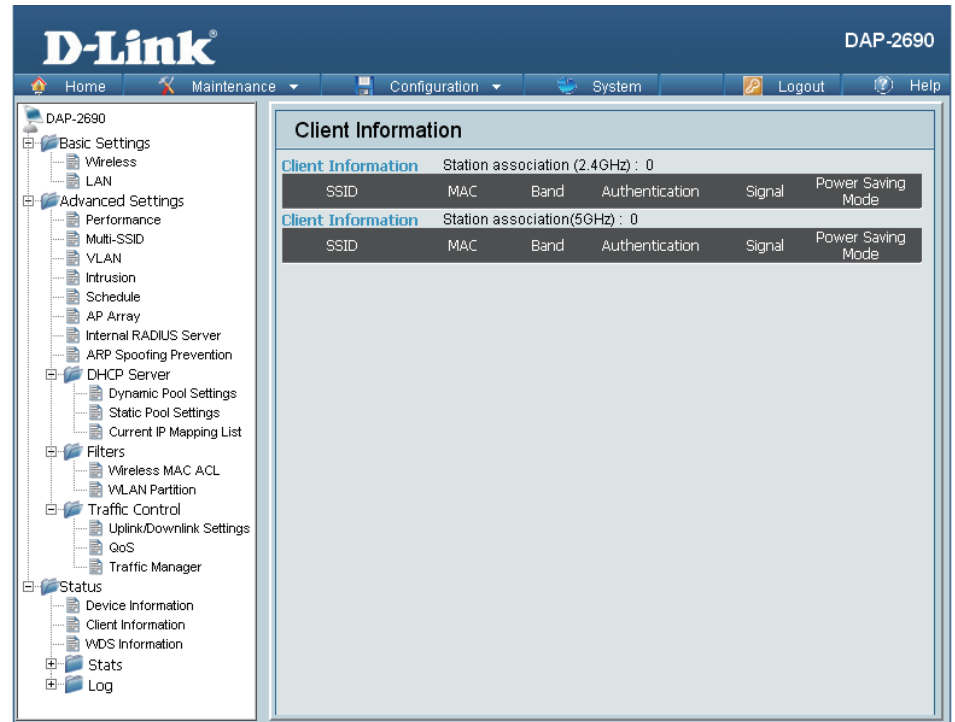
D-Link®

DAP-2690

Home | Maintenance | Configuration | System | Logout | Help

DAP-2690
Basic Settings
Wireless
LAN
Advanced Settings
Performance
Multi-SSID
VLAN
Intrusion
Schedule
AP Array
Internal RADIUS Server
ARP Spoofing Prevention
DHCP Server
Dynamic Pool Settings
Static Pool Settings
Current IP Mapping List
Filters
Wireless MAC ACL
WLAN Partition
Traffic Control
Uplink/Downlink Settings
QoS
Traffic Manager
Status
Device Information
Client Information
WDS Information
Stats
Log

Client Information

Client Information Station association (2.4GHz) : 0

| SSID | MAC | Band | Authentication | Signal | Power Saving Mode |
|---|---|---|---|---|---|

Client Information Station association(5GHz) : 0

| SSID | MAC | Band | Authentication | Signal | Power Saving Mode |
|---|---|---|---|---|---|